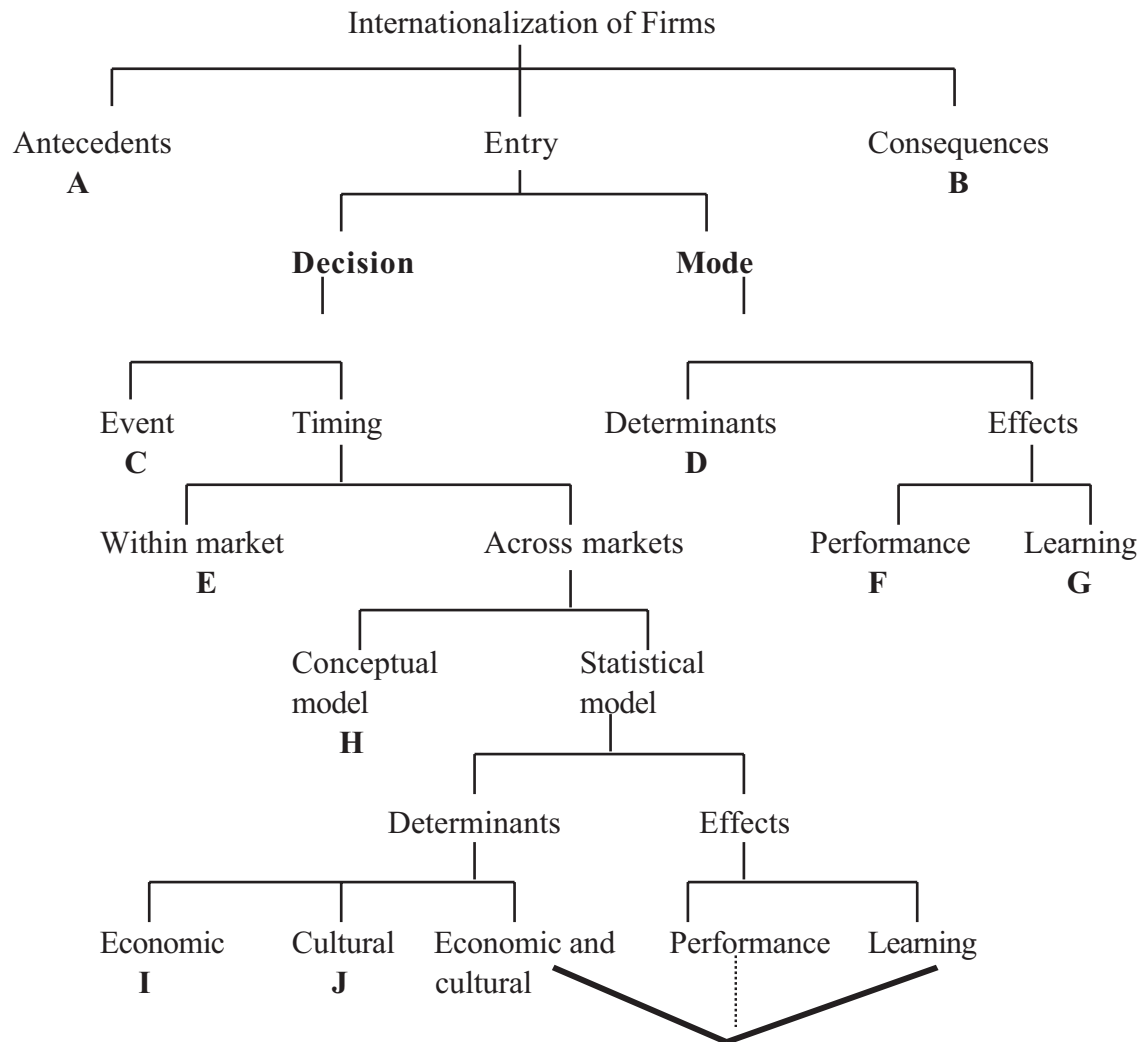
Internationalization of Firms

Antecedents
**A**

Entry

Consequences
**B**

**Decision**

**Mode**

Event
**C**

Timing

Determinants
**D**

Effects

Within market
**E**

Across markets

Performance
**F**

Learning
**G**

Conceptual model
**H**

Statistical model

Determinants

Effects

Economic
**I**

Cultural
**J**

Economic and cultural

Performance

Learning